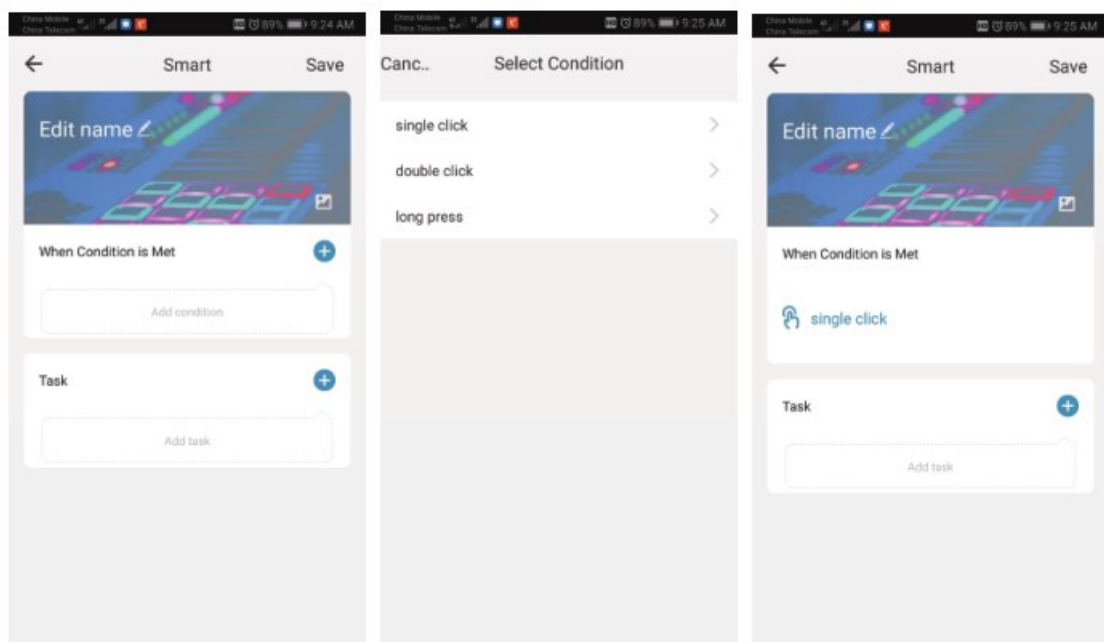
China Mobile
China Telecom
89% 9:24 AM

←
Smart
Save

Edit name

When Condition is Met

Add condition

Task

Add task

China Mobile
China Telecom
89% 9:25 AM

Canc..
Select Condition

single click

double click

long press

China Mobile
China Telecom
89% 9:25 AM

←
Smart
Save

Edit name

When Condition is Met

single click

Task

Add task